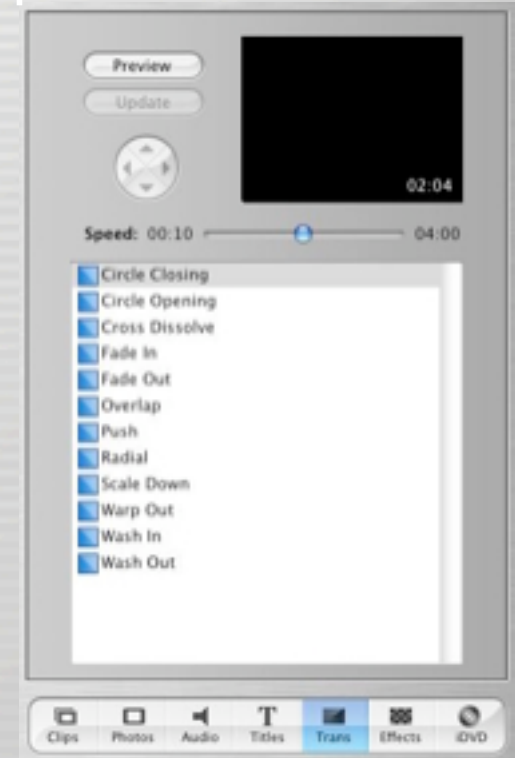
Preview

Update

02:04

Speed: 00:10 04:00

Circle Closing
Circle Opening
Cross Dissolve
Fade In
Fade Out
Overlap
Push
Radial
Scale Down
Warp Out
Wash In
Wash Out

Clips Photos Audio Titles Trans Effects iDVD